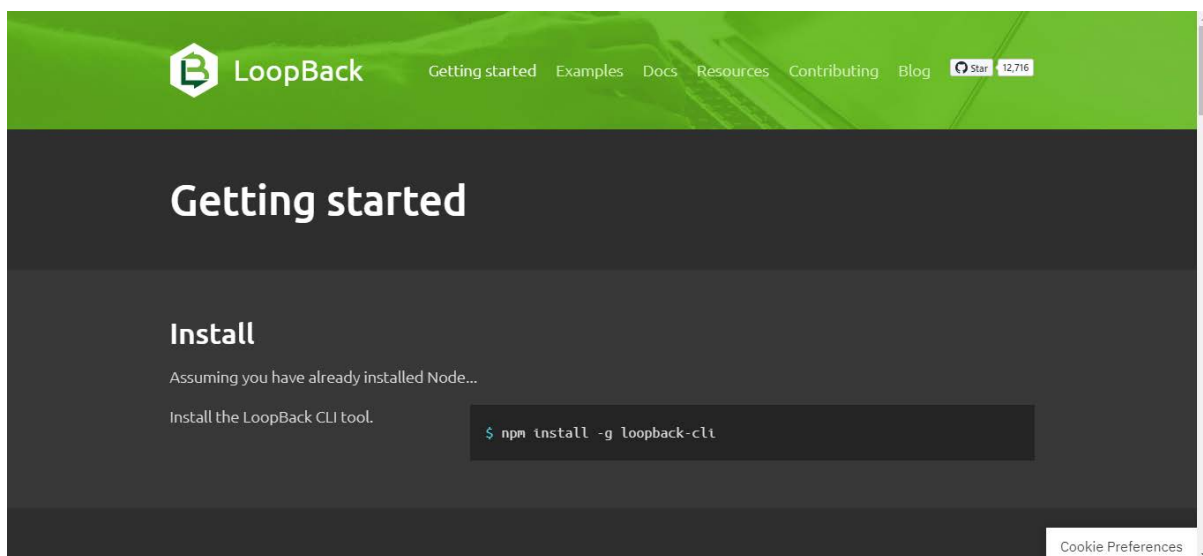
LoopBack Getting started Examples Docs Resources Contributing Blog Star 12,716

Getting started

Install

Assuming you have already installed Node...

Install the LoopBack CLI tool.

$ npm install -g loopback-cli

Cookie Preferences